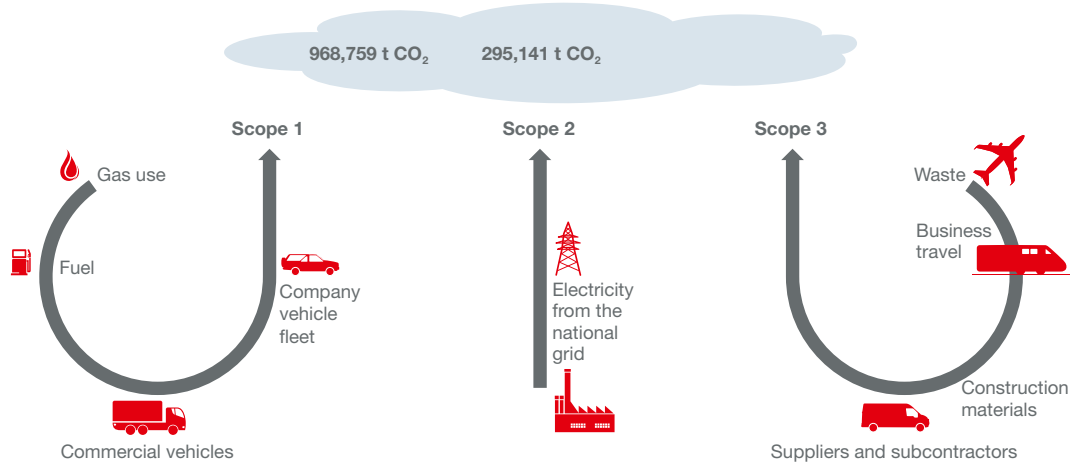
968,759 t $CO_2$ 295,141 t $CO_2$

Scope 1

Gas use

Fuel

Company vehicle fleet

Commercial vehicles

Scope 2

Electricity from the national grid

Scope 3

Waste

Business travel

Construction materials

Suppliers and subcontractors